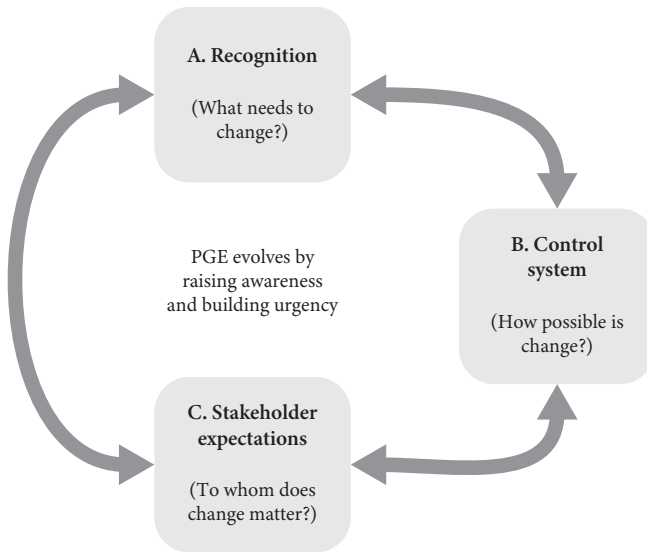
A. Recognition

(What needs to change?)

B. Control system

(How possible is change?)

PGE evolves by raising awareness and building urgency

C. Stakeholder expectations

(To whom does change matter?)